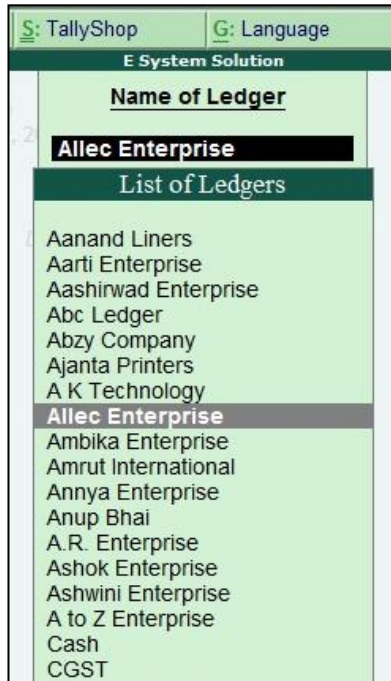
S: TallyShop G: Language

E System Solution

Name of Ledger

Allec Enterprise

List of Ledgers

Aanand Liners
Aarti Enterprise
Aashirwad Enterprise
Abc Ledger
Abzy Company
Ajanta Printers
A K Technology
Allec Enterprise
Ambika Enterprise
Amrut International
Annya Enterprise
Anup Bhai
A.R. Enterprise
Ashok Enterprise
Ashwini Enterprise
A to Z Enterprise
Cash
CGST